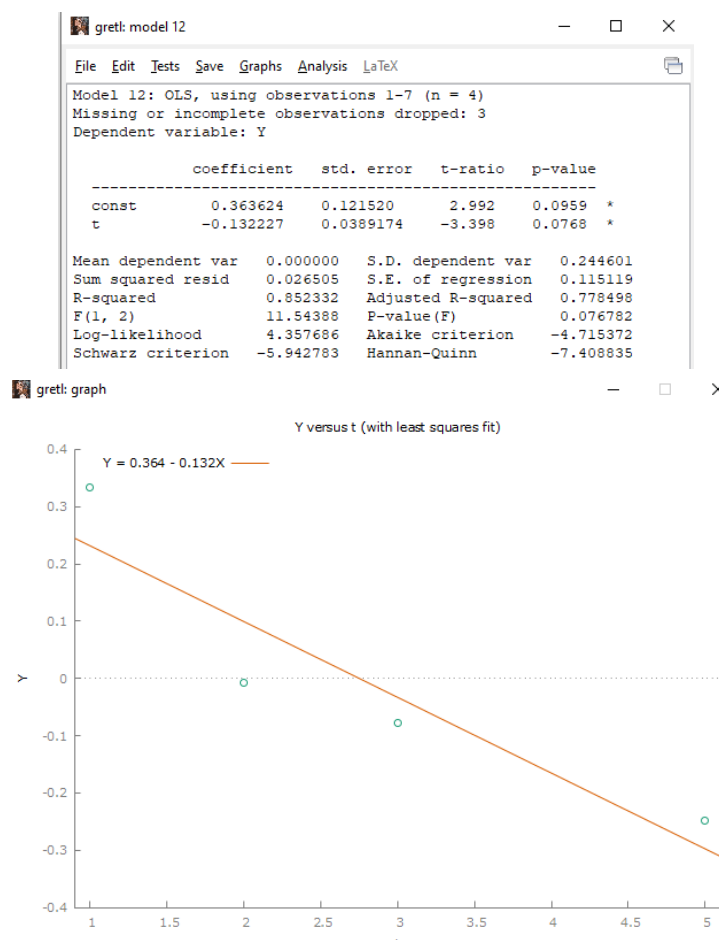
gretl: model 12

File Edit Tests Save Graphs Analysis LaTeX

Model 12: OLS, using observations 1-7 (n = 4)
Missing or incomplete observations dropped: 3
Dependent variable: Y

| | coefficient | std. error | t-ratio | p-value | |
|---|---|---|---|---|---|
| const | 0.363624 | 0.121520 | 2.992 | 0.0959 | * |
| t | −0.132227 | 0.0389174 | −3.398 | 0.0768 | * |

| | | | |
|---|---|---|---|
| Mean dependent var | 0.000000 | S.D. dependent var | 0.244601 |
| Sum squared resid | 0.026505 | S.E. of regression | 0.115119 |
| R-squared | 0.852332 | Adjusted R-squared | 0.778498 |
| F(1, 2) | 11.54388 | P-value(F) | 0.076782 |
| Log-likelihood | 4.357686 | Akaike criterion | −4.715372 |
| Schwarz criterion | −5.942783 | Hannan-Quinn | −7.408835 |

gretl: graph

Y versus t (with least squares fit)

Y = 0.364 - 0.132X

0.4
0.3
0.2
0.1
0
-0.1
-0.2
-0.3
-0.4

Y

1 1.5 2 2.5 3 3.5 4 4.5 5